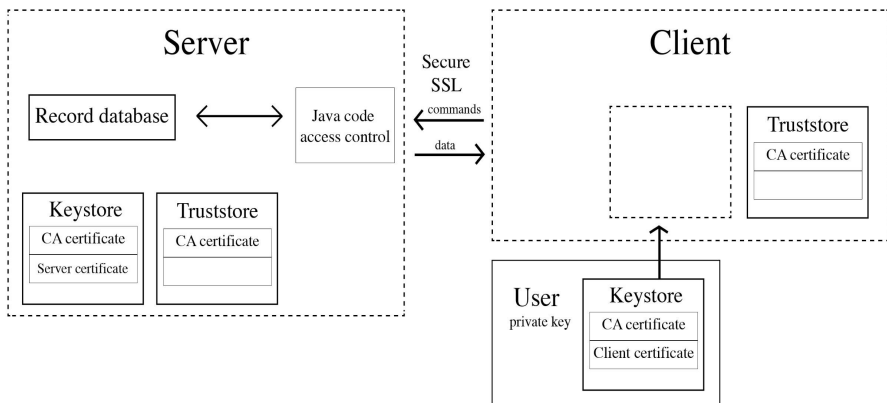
Server

Record database

Java code access control

Keystore

CA certificate

Server certificate

Truststore

CA certificate

Secure SSL

commands

data

Client

Truststore

CA certificate

User

private key

Keystore

CA certificate

Client certificate